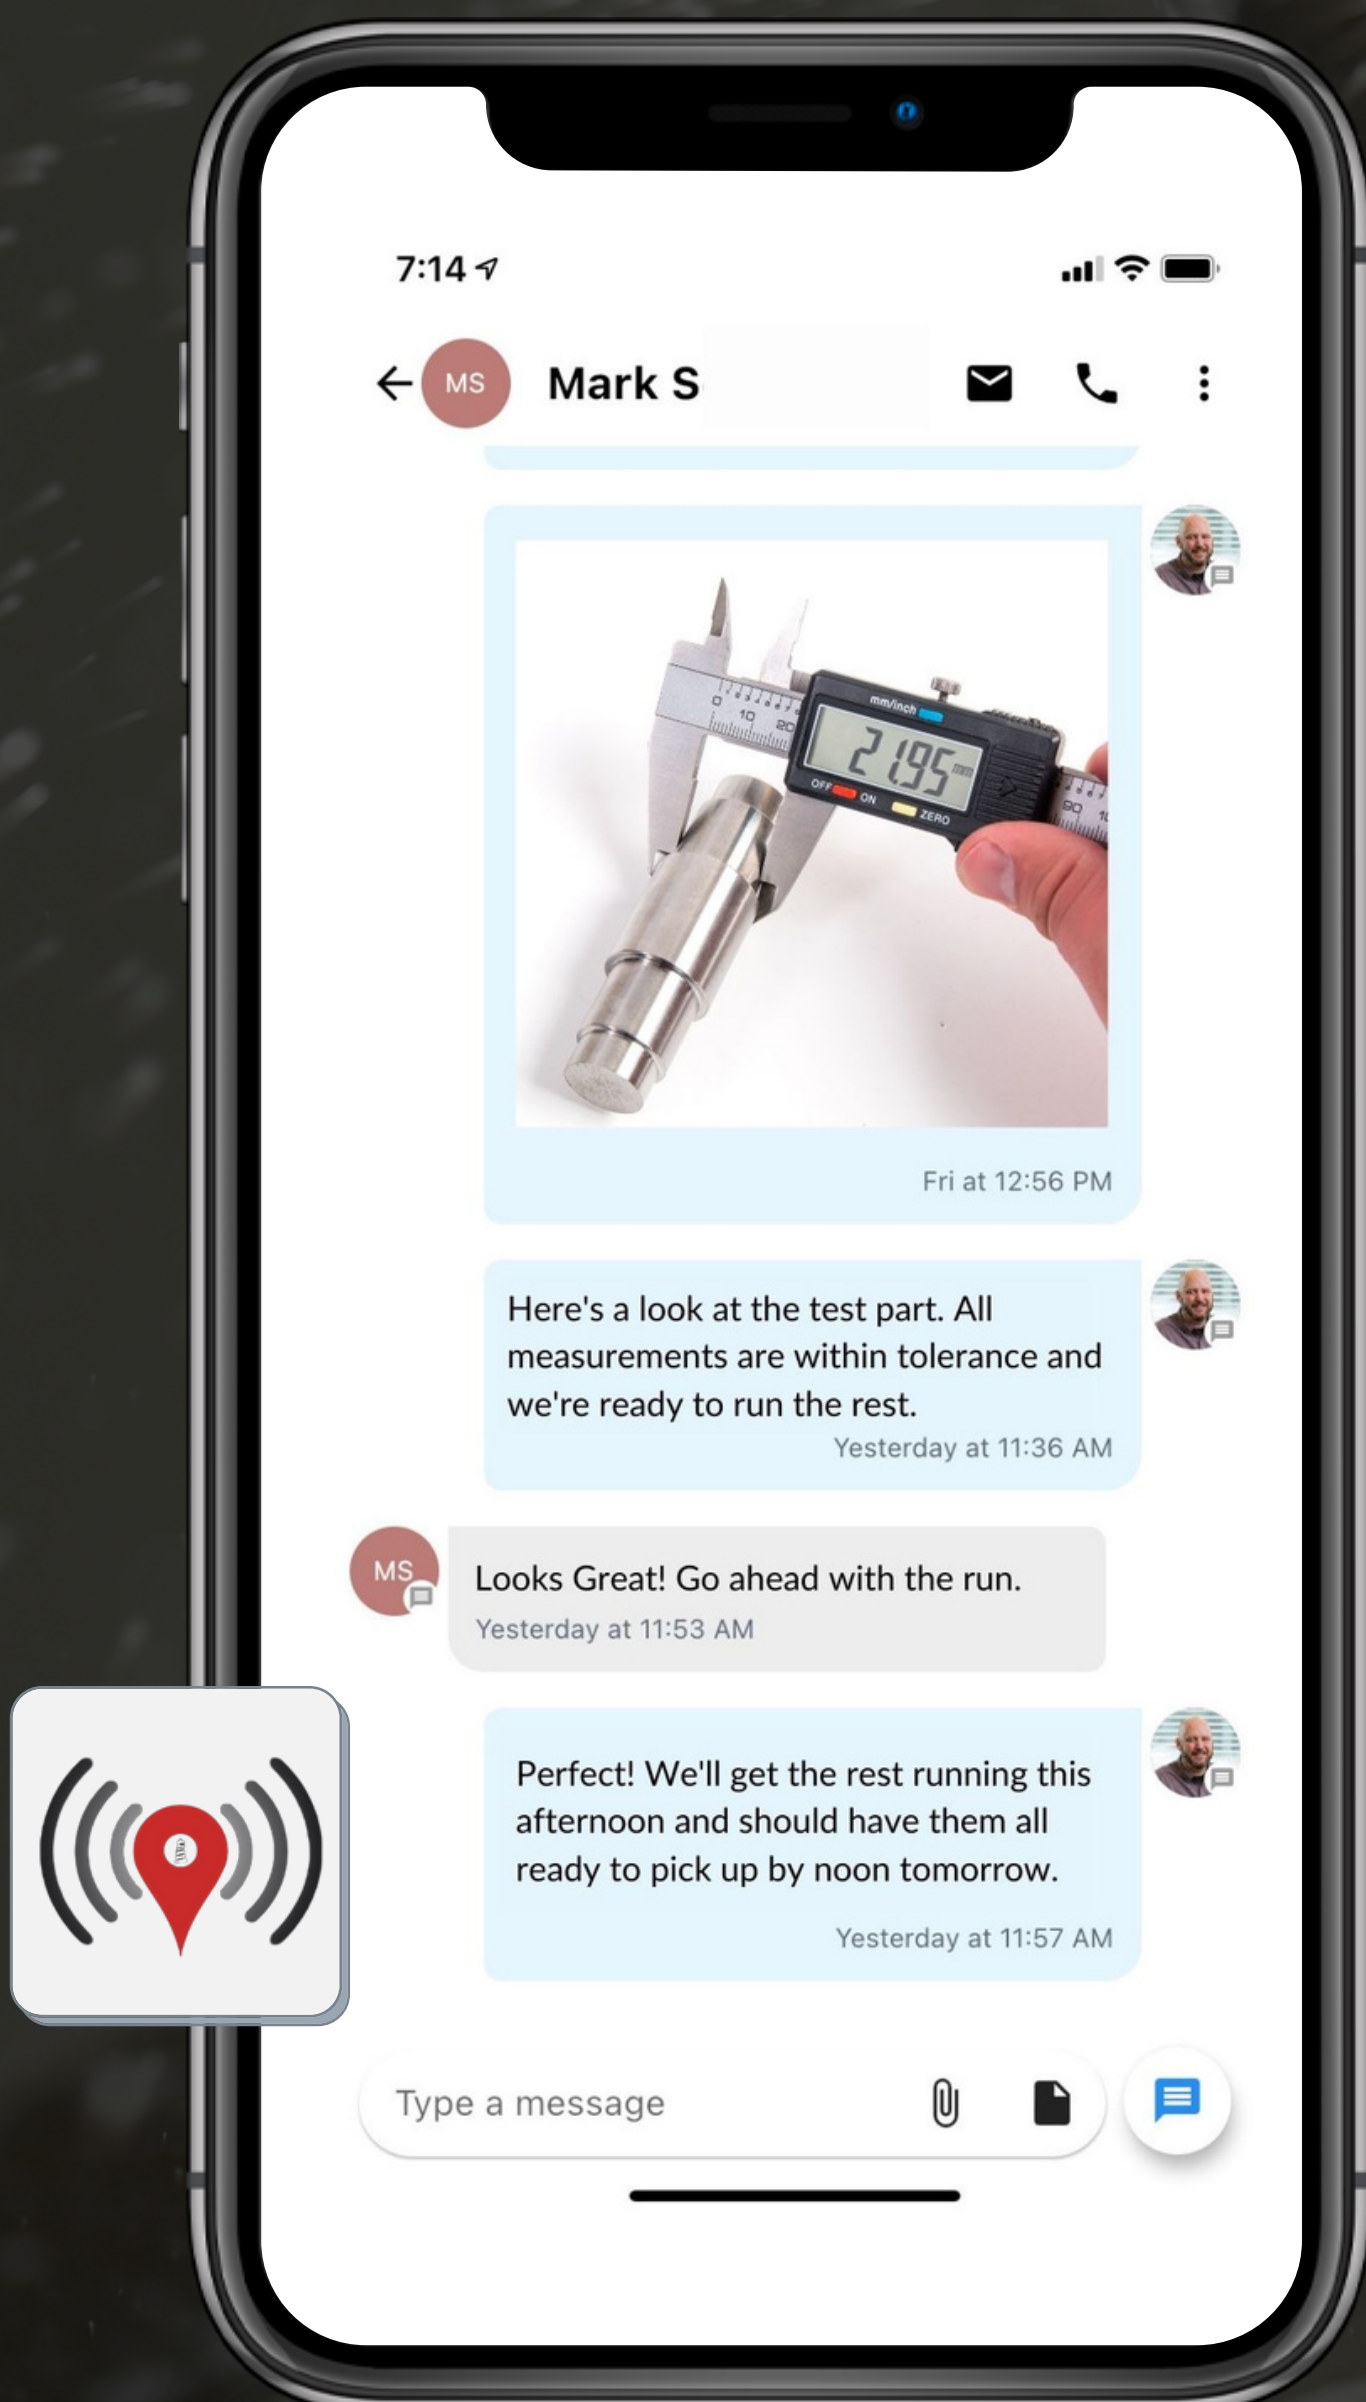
7:14

MS Mark S

mm/inch
21.95 mm
OFF ON ZERO
0 10 20

Fri at 12:56 PM

Here's a look at the test part. All measurements are within tolerance and we're ready to run the rest.
Yesterday at 11:36 AM

MS
Looks Great! Go ahead with the run.
Yesterday at 11:53 AM

Perfect! We'll get the rest running this afternoon and should have them all ready to pick up by noon tomorrow.
Yesterday at 11:57 AM

Type a message